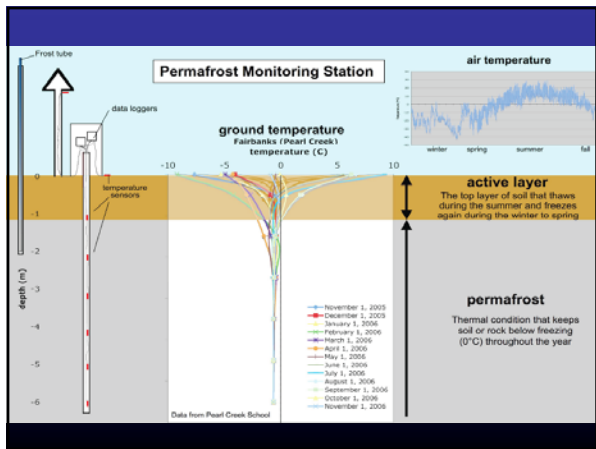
Frost tube

Permafrost Monitoring Station

air temperature

winter spring summer fall

data loggers

ground temperature
Fairbanks (Pearl Creek)
temperature (C)

-10 -5 0 5 10

temperature sensors

0
-1
-2
-3
-4
-5
-6

depth (m)

active layer
The top layer of soil that thaws during the summer and freezes again during the winter to spring

November 1, 2005
December 1, 2005
January 1, 2006
February 1, 2006
March 1, 2006
April 1, 2006
May 1, 2006
June 1, 2006
July 1, 2006
August 1, 2006
September 1, 2006
October 1, 2006
November 1, 2006

Data from Pearl Creek School

permafrost
Thermal condition that keeps soil or rock below freezing (0°C) throughout the year